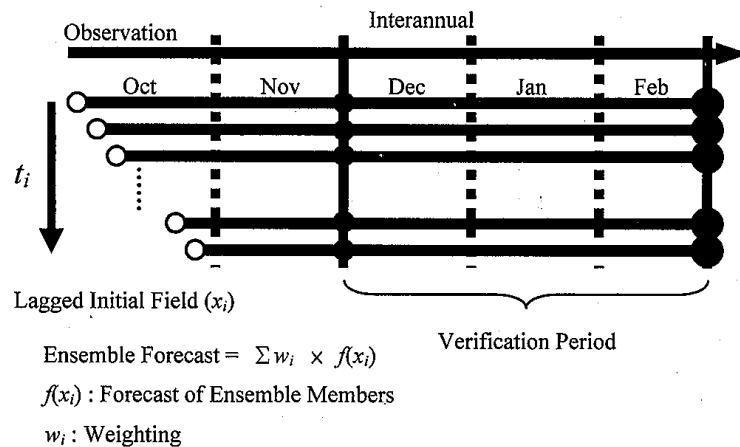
Observation

Interannual

Oct

Nov

Dec

Jan

Feb

$t_i$

Lagged Initial Field ($x_i$)

Verification Period

Ensemble Forecast = $\Sigma w_i \times f(x_i)$

$f(x_i)$ : Forecast of Ensemble Members

$w_i$ : Weighting